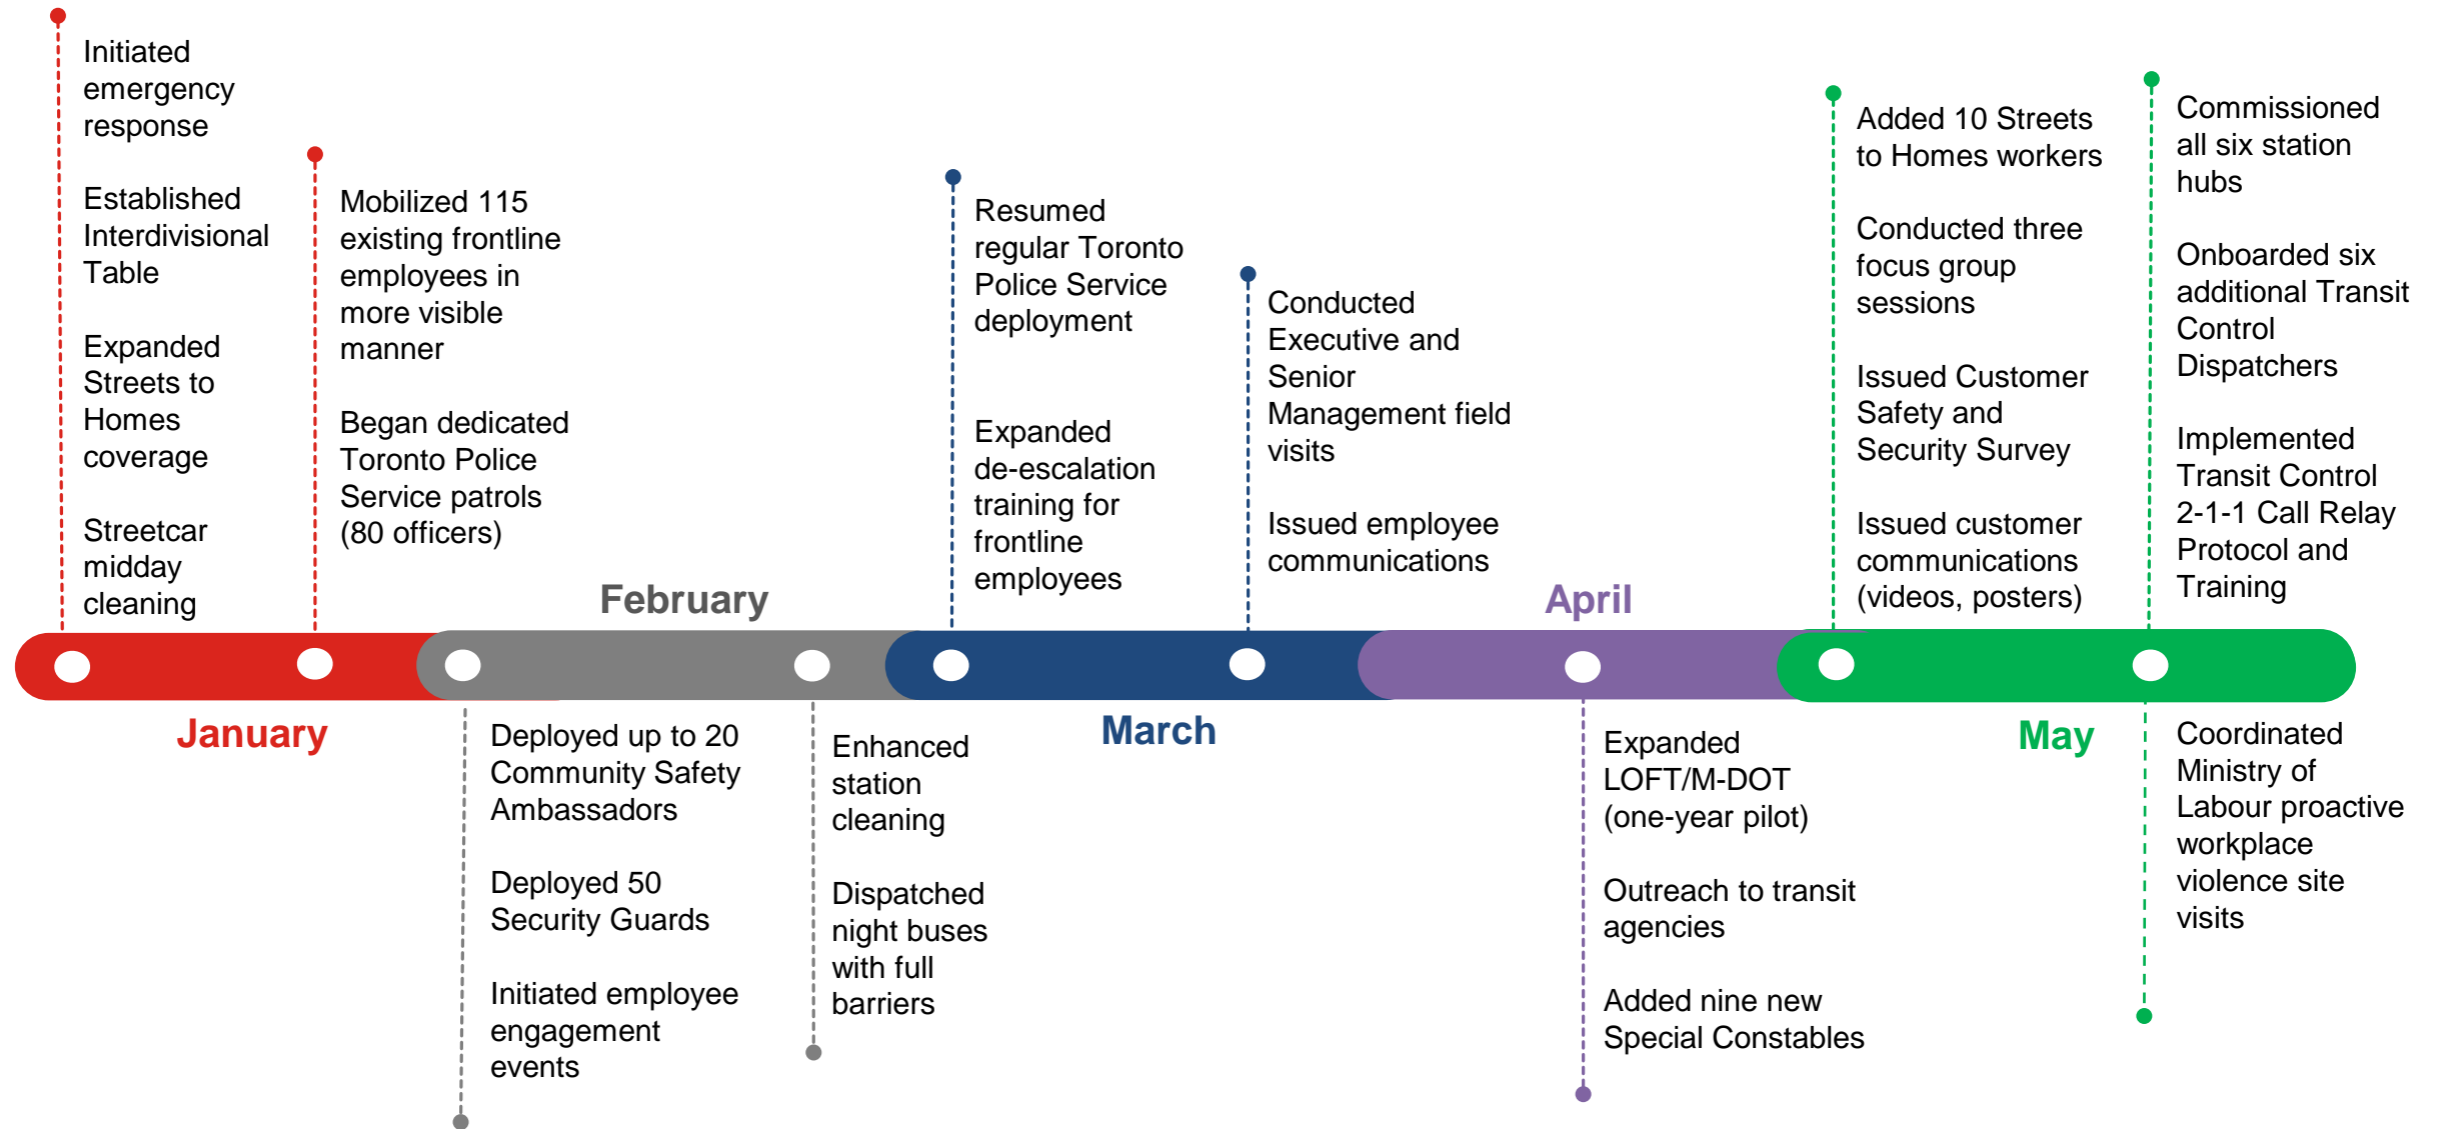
Initiated emergency response

Established Interdivisional Table

Expanded Streets to Homes coverage

Streetcar midday cleaning

Mobilized 115 existing frontline employees in more visible manner

Began dedicated Toronto Police Service patrols (80 officers)

February

Resumed regular Toronto Police Service deployment

Expanded de-escalation training for frontline employees

Conducted Executive and Senior Management field visits

Issued employee communications

April

Added 10 Streets to Homes workers

Conducted three focus group sessions

Issued Customer Safety and Security Survey

Issued customer communications (videos, posters)

Commissioned all six station hubs

Onboarded six additional Transit Control Dispatchers

Implemented Transit Control 2-1-1 Call Relay Protocol and Training

January

Deployed up to 20 Community Safety Ambassadors

Deployed 50 Security Guards

Initiated employee engagement events

Enhanced station cleaning

Dispatched night buses with full barriers

March

Expanded LOFT/M-DOT (one-year pilot)

Outreach to transit agencies

Added nine new Special Constables

May

Coordinated Ministry of Labour proactive workplace violence site visits